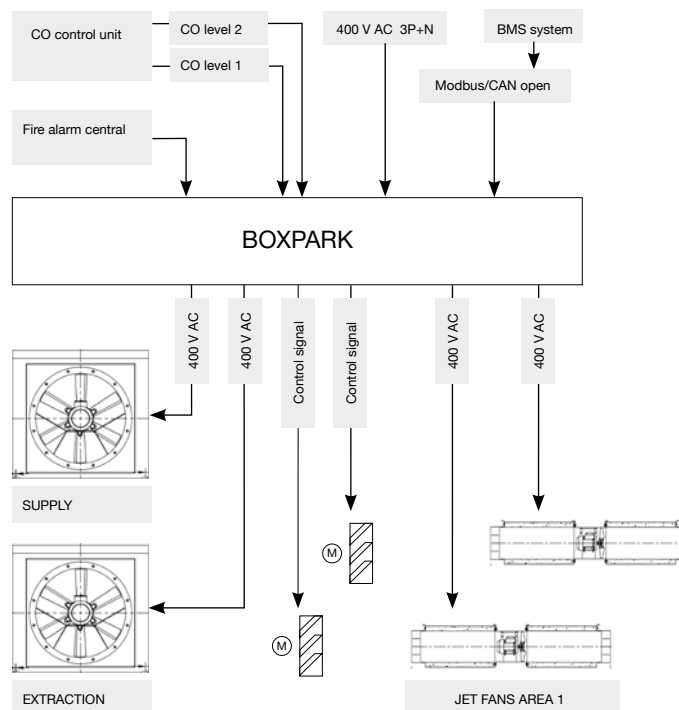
CO control unit

CO level 2

CO level 1

400 V AC 3P+N

BMS system

Modbus/CAN open

Fire alarm central

BOXPARK

400 V AC

400 V AC

Control signal

Control signal

400 V AC

400 V AC

SUPPLY

M

M

EXTRACTION

JET FANS AREA 1